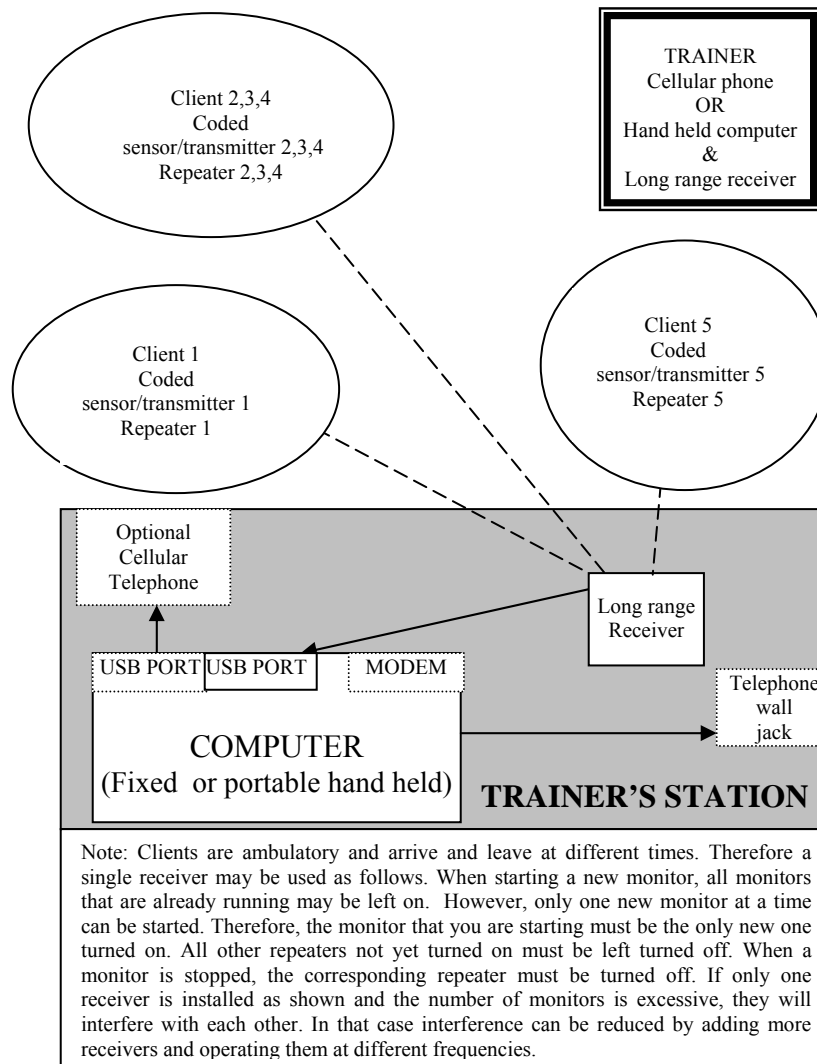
Client 2,3,4
Coded
sensor/transmitter 2,3,4
Repeater 2,3,4

TRAINER
Cellular phone
OR
Hand held computer
&
Long range receiver

Client 1
Coded
sensor/transmitter 1
Repeater 1

Client 5
Coded
sensor/transmitter 5
Repeater 5

Optional
Cellular
Telephone

Long range
Receiver

USB PORT

USB PORT

MODEM

Telephone
wall
jack

COMPUTER
(Fixed or portable hand held)

TRAINER'S STATION

Note: Clients are ambulatory and arrive and leave at different times. Therefore a single receiver may be used as follows. When starting a new monitor, all monitors that are already running may be left on. However, only one new monitor at a time can be started. Therefore, the monitor that you are starting must be the only new one turned on. All other repeaters not yet turned on must be left turned off. When a monitor is stopped, the corresponding repeater must be turned off. If only one receiver is installed as shown and the number of monitors is excessive, they will interfere with each other. In that case interference can be reduced by adding more receivers and operating them at different frequencies.